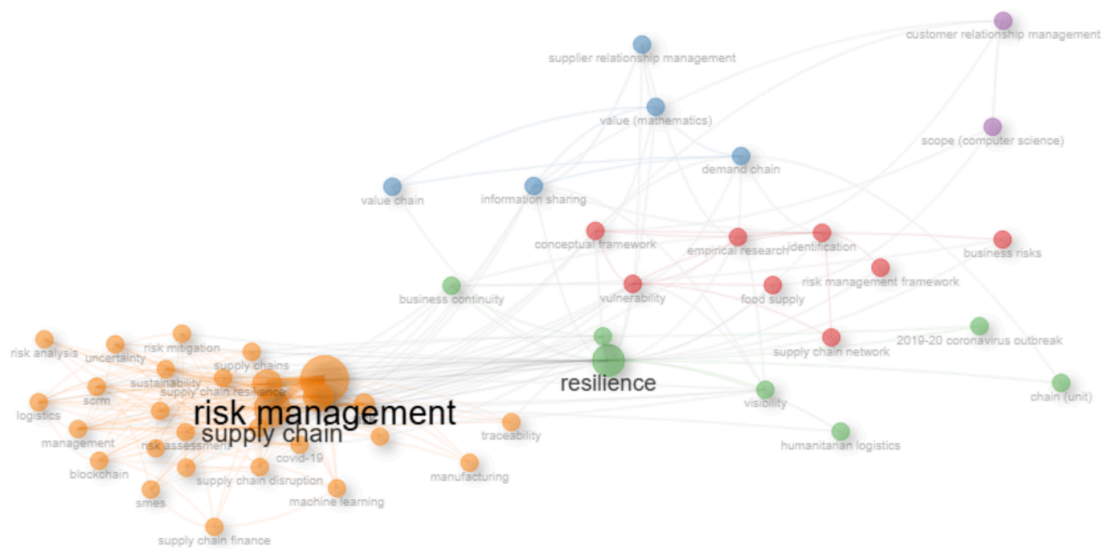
customer relationship management
supplier relationship management
value (mathematics)
scope (computer science)
demand chain
value chain
information sharing
conceptual framework
empirical research
identification
business risks
risk management framework
business continuity
vulnerability
food supply
supply chain network
2019-20 coronavirus outbreak
risk analysis
uncertainty
risk mitigation
supply chains
resilience
sustainability
supply chain resilience
scrm
chain (unit)
visibility
logistics
risk management
supply chain
management
risk assessment
traceability
humanitarian logistics
covid-19
blockchain
supply chain disruption
manufacturing
smes
machine learning
supply chain finance